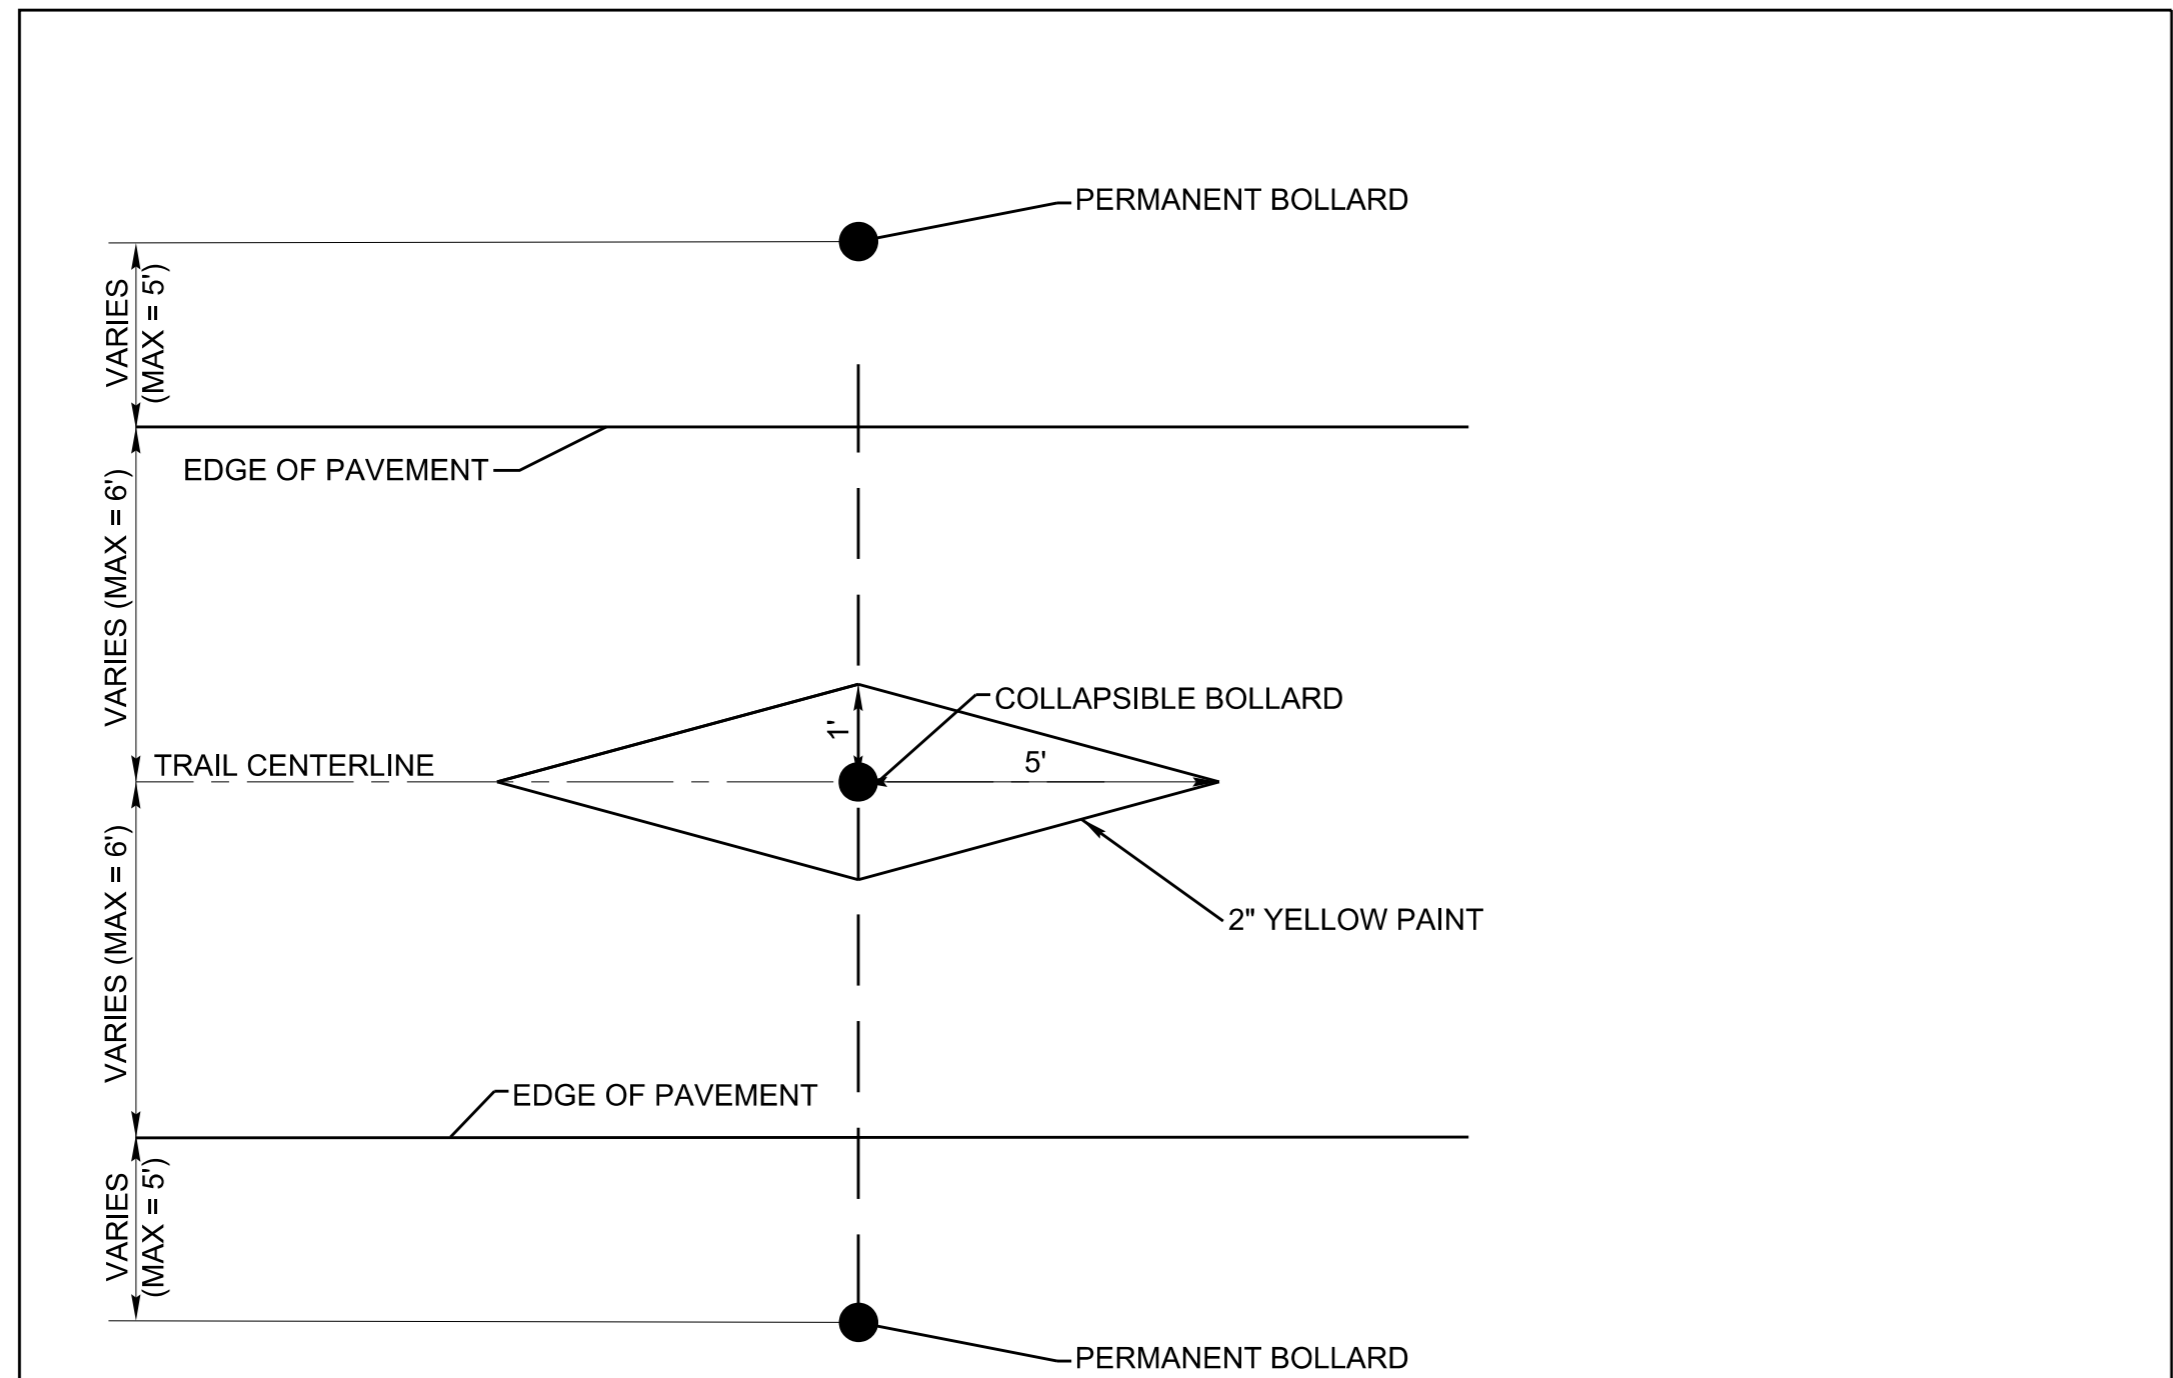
PERMANENT BOLLARD

VARIES (MAX = 5')

EDGE OF PAVEMENT

VARIES (MAX = 6')

COLLAPSIBLE BOLLARD

1'

TRAIL CENTERLINE

5'

VARIES (MAX = 6')

2" YELLOW PAINT

EDGE OF PAVEMENT

VARIES (MAX = 5')

PERMANENT BOLLARD